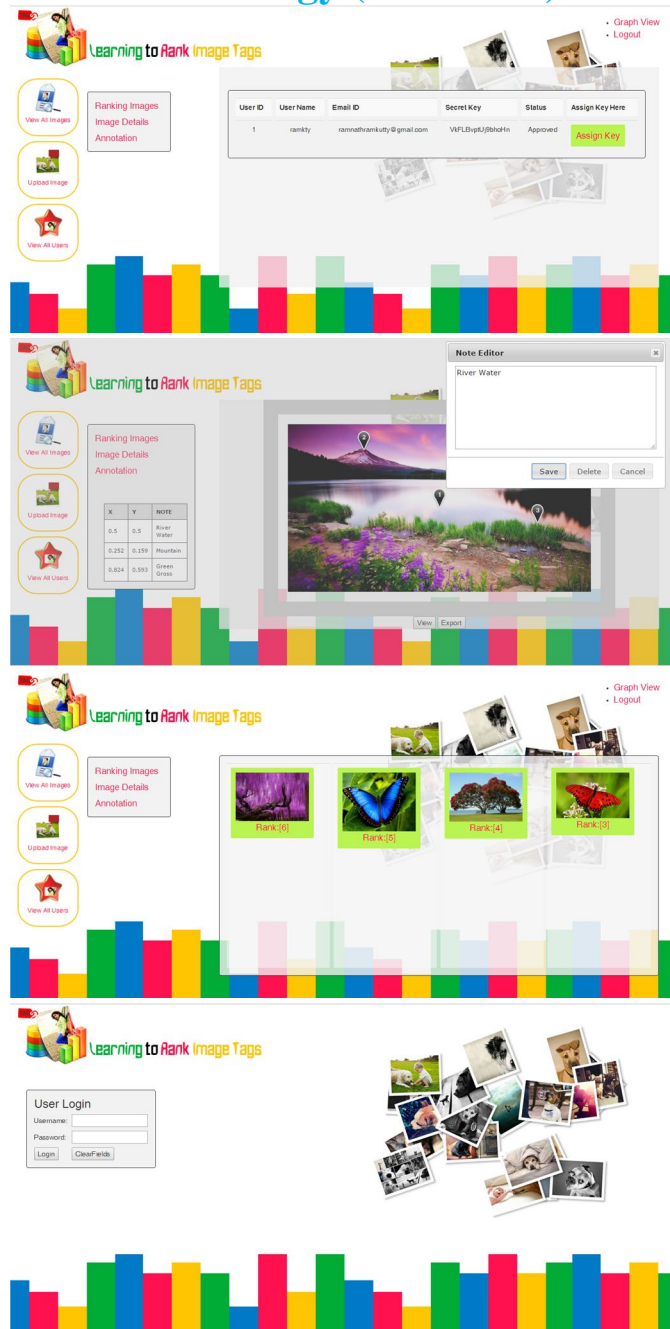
Learning to Rank Image Tags

• Graph View
• Logout

View All Images
Upload Image
View All Users

Ranking Images
Image Details
Annotation

| User ID | User Name | Email ID | Secret Key | Status | Assign Key Here |
|---|---|---|---|---|---|
| 1 | ramkty | ramnathramkutty@gmail.com | VkFLBvpfUj8bhoHn | Approved | Assign Key |

Learning to Rank Image Tags

Note Editor
River Water
Save Delete Cancel

View All Images
Upload Image
View All Users

Ranking Images
Image Details
Annotation

| X | Y | NOTE |
|---|---|---|
| 0.5 | 0.5 | River Water |
| 0.252 | 0.159 | Mountain |
| 0.824 | 0.593 | Green Grass |

View Export

Learning to Rank Image Tags

• Graph View
• Logout

View All Images
Upload Image
View All Users

Ranking Images
Image Details
Annotation

Rank:[6]
Rank:[5]
Rank:[4]
Rank:[3]

Learning to Rank Image Tags

User Login
Username:
Password:
Login ClearFields